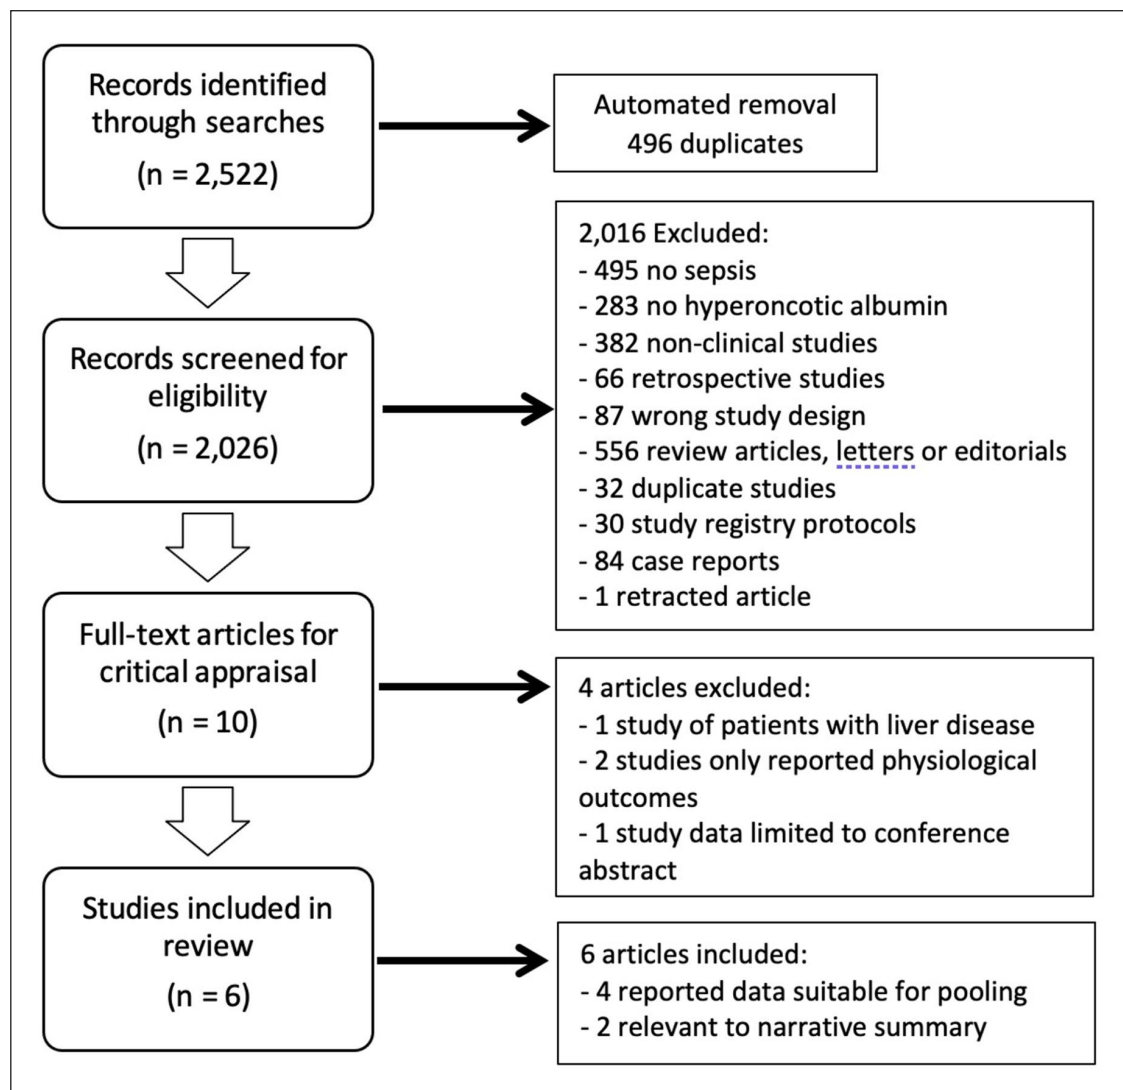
Records identified through searches
(n = 2,522)

Automated removal
496 duplicates

Records screened for eligibility
(n = 2,026)

2,016 Excluded:
- 495 no sepsis
- 283 no hyperoncotic albumin
- 382 non-clinical studies
- 66 retrospective studies
- 87 wrong study design
- 556 review articles, letters or editorials
- 32 duplicate studies
- 30 study registry protocols
- 84 case reports
- 1 retracted article

Full-text articles for critical appraisal
(n = 10)

4 articles excluded:
- 1 study of patients with liver disease
- 2 studies only reported physiological outcomes
- 1 study data limited to conference abstract

Studies included in review
(n = 6)

6 articles included:
- 4 reported data suitable for pooling
- 2 relevant to narrative summary